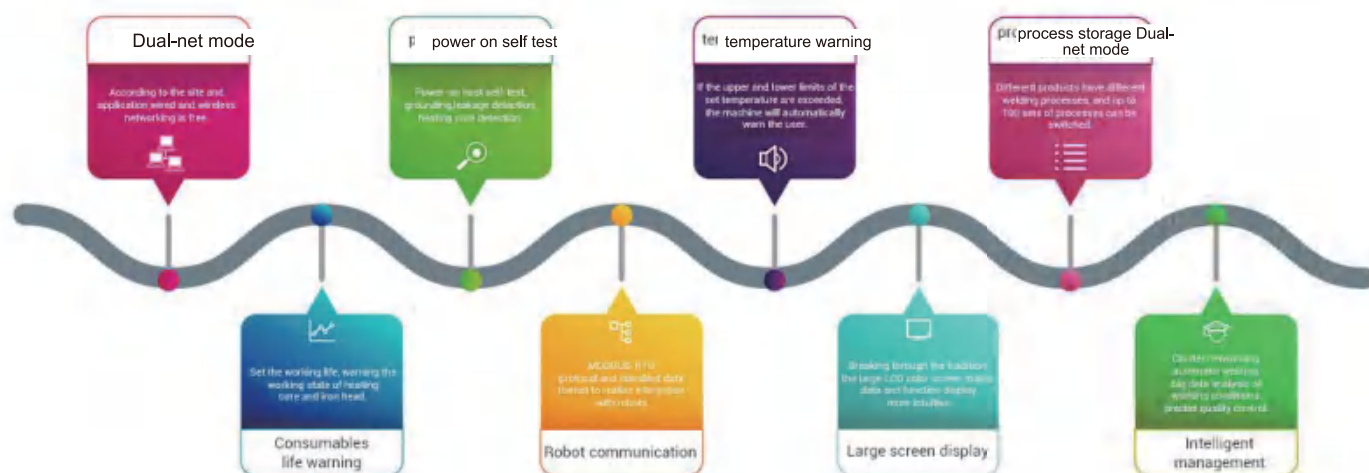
Dual-net mode

According to the site and application wired and wireless networking is free.

p power on self test

Power-on host self-test, grounding leakage detection, heating core detection.

te temperature warning

If the upper and lower limits of the set temperature are exceeded, the machine will automatically warn the user.

pr process storage Dual-net mode

Different products have different welding processes, and up to 100 sets of processes can be switched.

Set the working life, warning the working state of heating core and iron head.

Consumables life warning

MODBUS RTU protocol and standard data format to realize interaction with robots.

Robot communication

Breaking through the tradition the large LCD color screen makes data and function display more intuitive.

Large screen display

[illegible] automatic welding big data analysis of working conditions, precise quality control.

Intelligent management